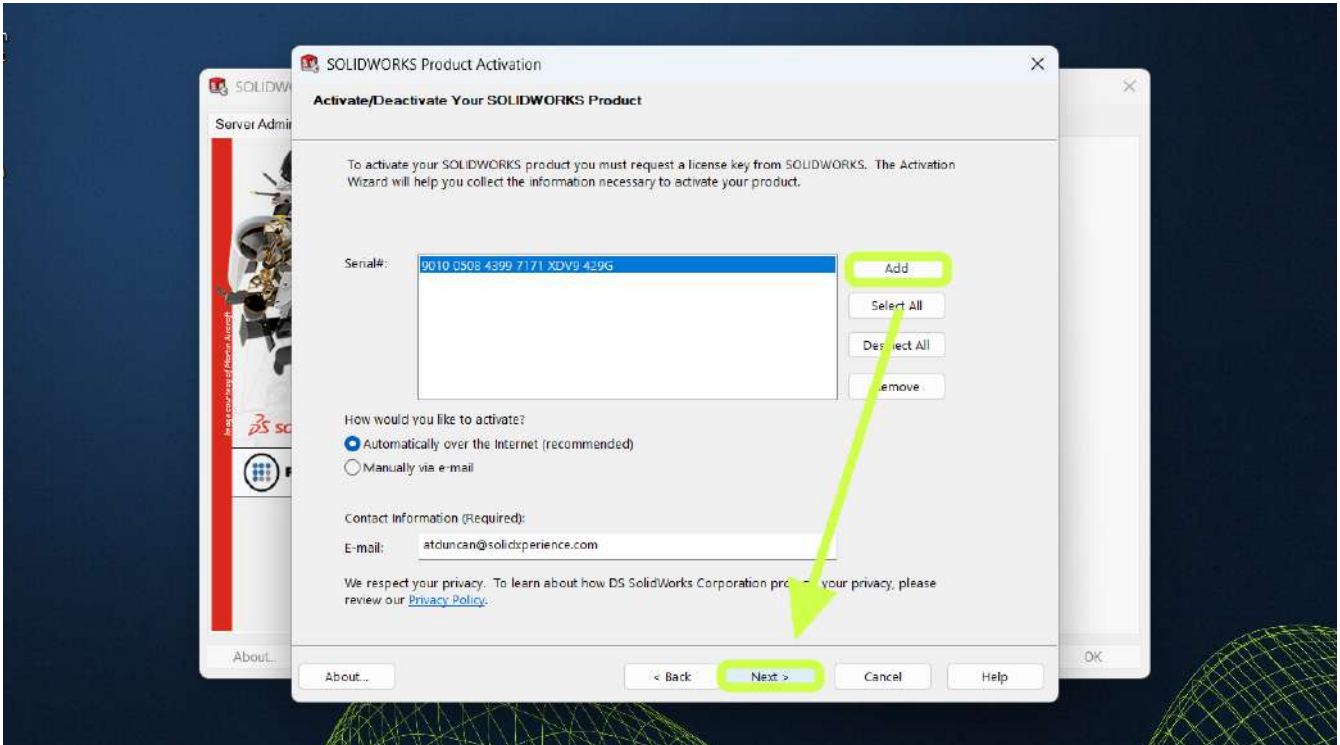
SOLIDWORKS Product Activation

Activate/Deactivate Your SOLIDWORKS Product

To activate your SOLIDWORKS product you must request a license key from SOLIDWORKS. The Activation Wizard will help you collect the information necessary to activate your product.

Serial#:

9010 0508 4399 7171 XDV9 429G

Add

Select All

Des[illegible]ect All

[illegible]emove

How would you like to activate?

Automatically over the Internet (recommended)

Manually via e-mail

Contact Information (Required):

E-mail: atduncan@solidxperience.com

We respect your privacy. To learn about how DS SolidWorks Corporation pro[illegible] your privacy, please review our Privacy Policy.

About...

< Back

Next >

Cancel

Help

SOLIDW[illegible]

Server Admi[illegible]

About...

OK